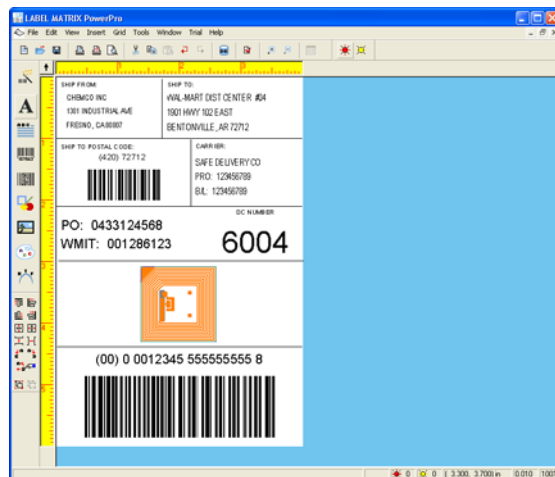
LABEL MATRIX PowerPro

File Edit View Insert Grid Tools Window Trial Help

SHIP FROM:
CHEMCO INC
1301 INDUSTRIAL AVE
FRESNO, CA 80007

SHIP TO:
WAL-MART DIST CENTER #04
1901 HWY 102 EAST
BENTONVILLE, AR 72712

SHIP TO POSTAL CODE:
(420) 72712

CARRIER:
SAFE DELIVERY CO
PRO: 123456789
B/L: 123456789

DC NUMBER

PO: 0433124568
WMIT: 001286123

6004

(00) 0 0012345 555555555 8

0 0 3.300, 3.700 in 0.010 100